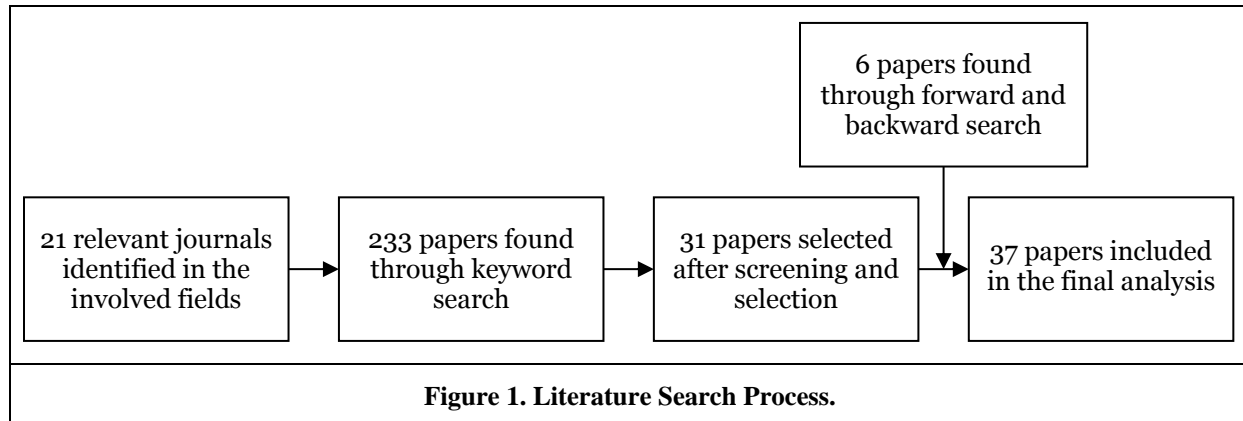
6 papers found through forward and backward search

21 relevant journals identified in the involved fields

233 papers found through keyword search

31 papers selected after screening and selection

37 papers included in the final analysis

**Figure 1. Literature Search Process.**